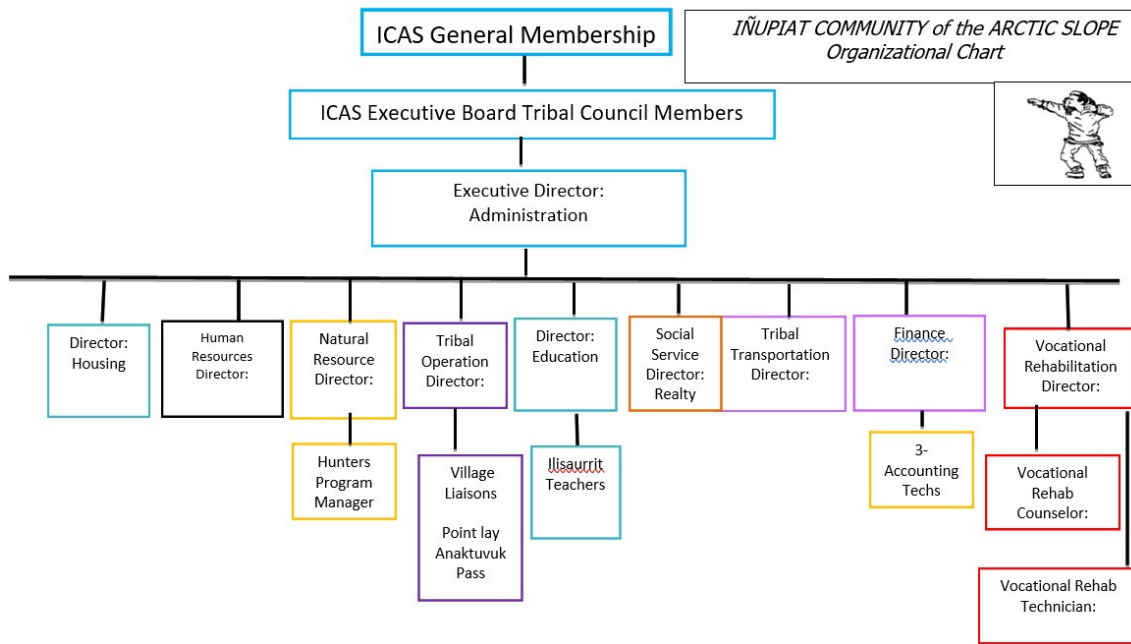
ICAS General Membership

IÑUPIAT COMMUNITY of the ARCTIC SLOPE
Organizational Chart

ICAS Executive Board Tribal Council Members

Executive Director: Administration

Director: Housing

Human Resources Director:

Natural Resource Director:

Hunters Program Manager

Tribal Operation Director:

Village Liaisons

Point lay Anaktuvuk Pass

Director: Education

Ilisaurrit Teachers

Social Service Director: Realty

Tribal Transportation Director:

Finance Director:

3- Accounting Techs

Vocational Rehabilitation Director:

Vocational Rehab Counselor:

Vocational Rehab Technician: